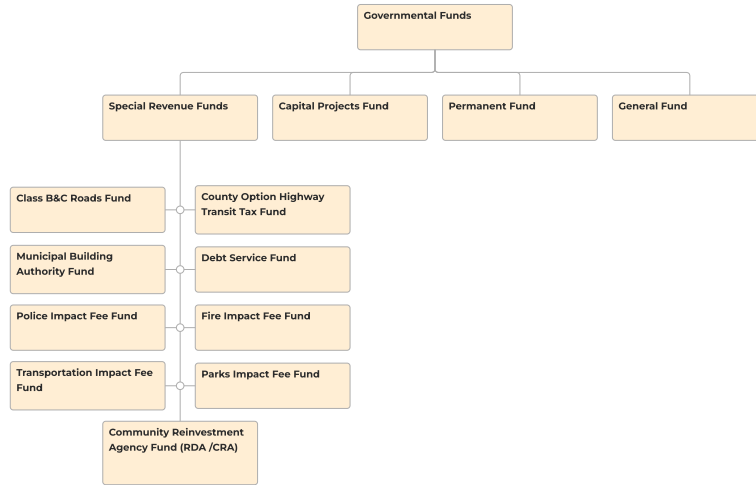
Governmental Funds

Special Revenue Funds

Capital Projects Fund

Permanent Fund

General Fund

Class B&C Roads Fund

County Option Highway Transit Tax Fund

Municipal Building Authority Fund

Debt Service Fund

Police Impact Fee Fund

Fire Impact Fee Fund

Transportation Impact Fee Fund

Parks Impact Fee Fund

Community Reinvestment Agency Fund (RDA /CRA)